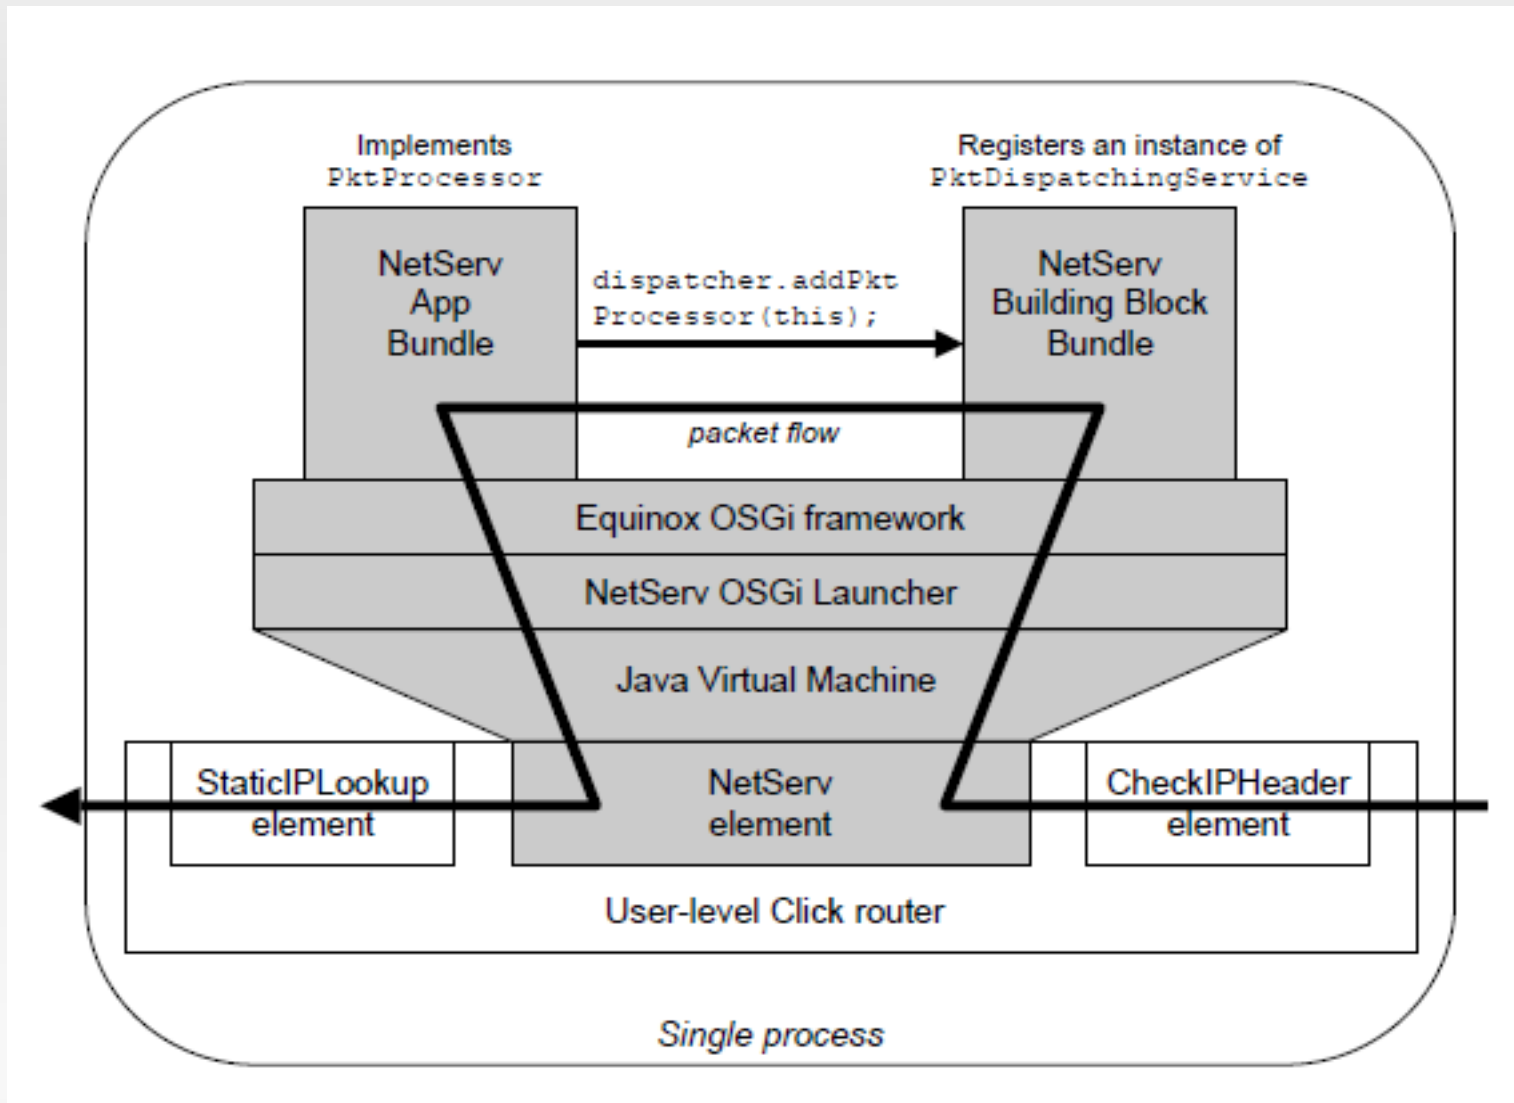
Implements PktProcessor

Registers an instance of PktDispatchingService

NetServ App Bundle

dispatcher.addPkt Processor(this);

NetServ Building Block Bundle

packet flow

Equinox OSGi framework

NetServ OSGi Launcher

Java Virtual Machine

StaticIPLookup element

NetServ element

CheckIPHeader element

User-level Click router

Single process